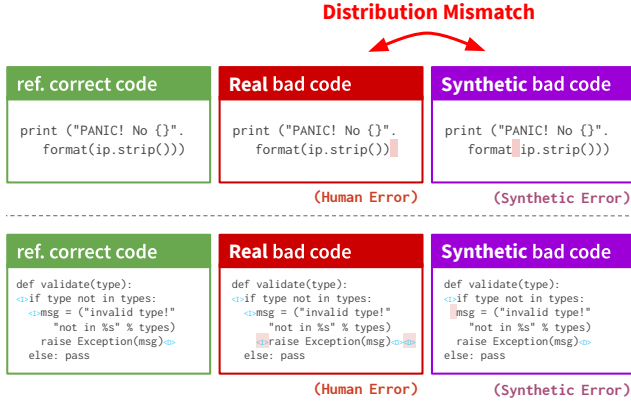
Distribution Mismatch

ref. correct code

print ("PANIC! No {}".
    format(ip.strip()))

Real bad code

print ("PANIC! No {}".
    format(ip.strip())

(Human Error)

Synthetic bad code

print ("PANIC! No {}".
    format ip.strip()))

(Synthetic Error)

ref. correct code

def validate(type):
<I>if type not in types:
  <I>msg = ("invalid type!"
      "not in %s" % types)
    raise Exception(msg)<D>
  else: pass

Real bad code

def validate(type):
<I>if type not in types:
  <I>msg = ("invalid type!"
      "not in %s" % types)
    <I>raise Exception(msg)<D><D>
  else: pass

(Human Error)

Synthetic bad code

def validate(type):
<I>if type not in types:
    msg = ("invalid type!"
      "not in %s" % types)
    raise Exception(msg)<D>
  else: pass

(Synthetic Error)